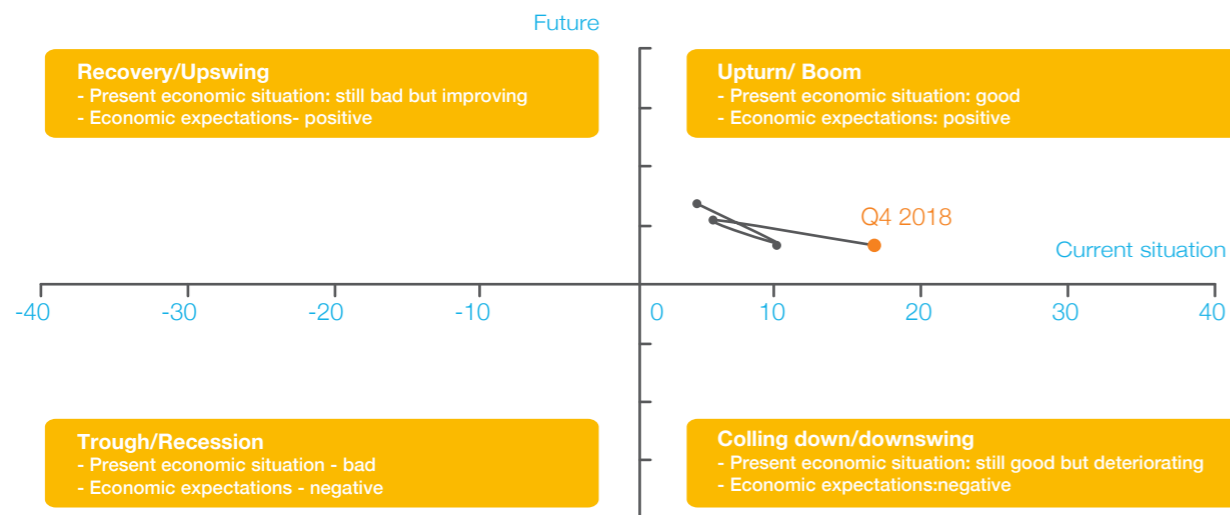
Future

Recovery/Upswing
- Present economic situation: still bad but improving
- Economic expectations- positive

Upturn/ Boom
- Present economic situation: good
- Economic expectations: positive

Q4 2018

Current situation

-40 -30 -20 -10 0 10 20 30 40

Trough/Recession
- Present economic situation - bad
- Economic expectations - negative

Colling down/downswing
- Present economic situation: still good but deteriorating
- Economic expectations:negative